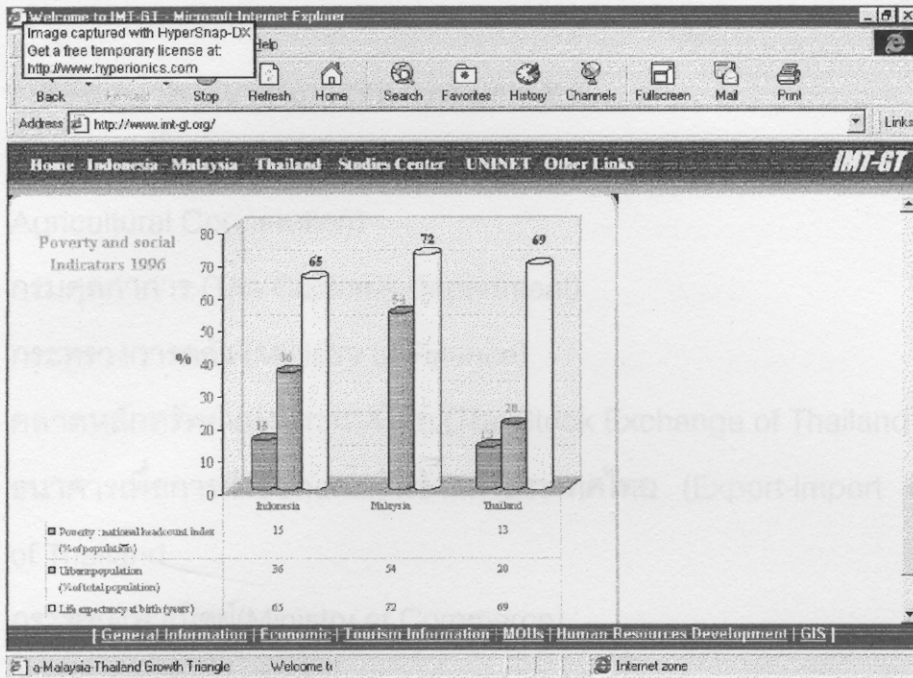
Welcome to IMT-GT - Microsoft Internet Explorer

Image captured with HyperSnap-DX
Get a free temporary license at:
http://www.hyperionics.com

Help

Back Forward Stop Refresh Home Search Favorites History Channels Fullscreen Mail Print

Address http://www.imt-gt.org/

Links

Home Indonesia Malaysia Thailand Studies Center UNINET Other Links

IMT-GT

Agricultural Co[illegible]

Poverty and social Indicators 1996

%

| | Indonesia | Malaysia | Thailand |
|---|---|---|---|
| Poverty : national headcount index (% of population) | 15 | | 13 |
| Urban population (% of total population) | 36 | 54 | 20 |
| Life expectancy at birth (years) | 65 | 72 | 69 |

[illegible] Stock Exchange of Thailand

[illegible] (Export-Import

[ General Information | Economic | Tourism Information | MOUs | Human Resources Development | GIS ]

a-Malaysia-Thailand Growth Triangle Welcome t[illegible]

Internet zone